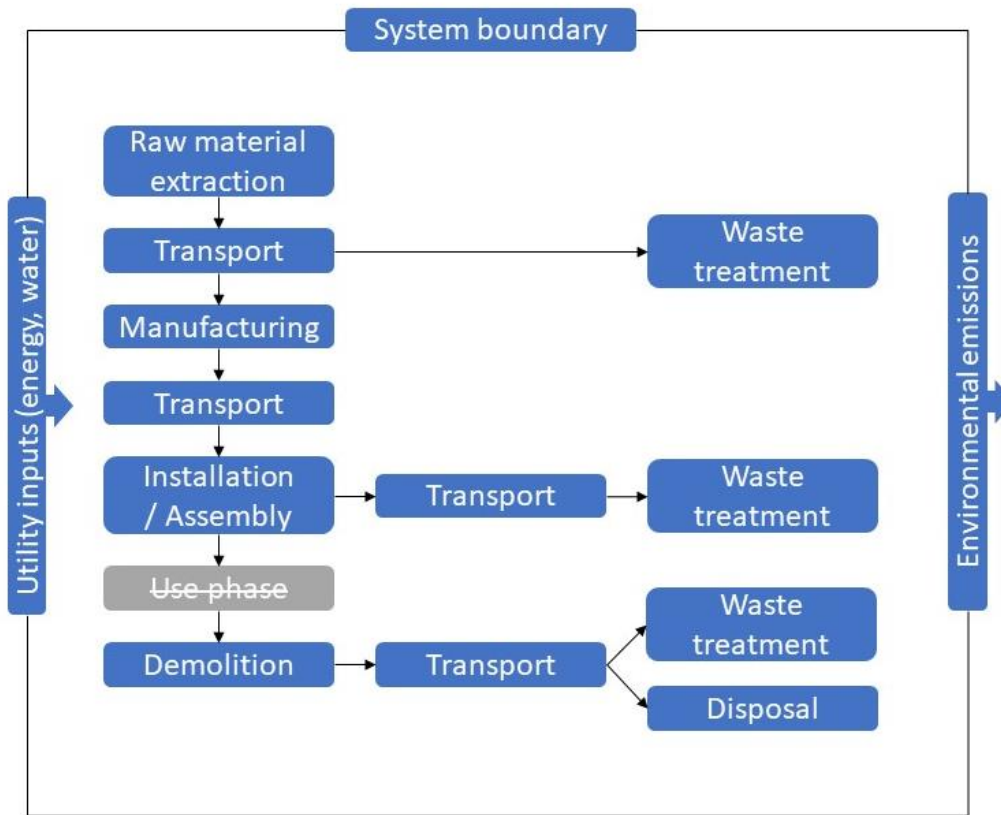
System boundary

Utility inputs (energy, water)

Raw material extraction

Transport

Waste treatment

Manufacturing

Transport

Installation / Assembly

Transport

Waste treatment

~~Use phase~~

Demolition

Transport

Waste treatment

Disposal

Environmental emissions